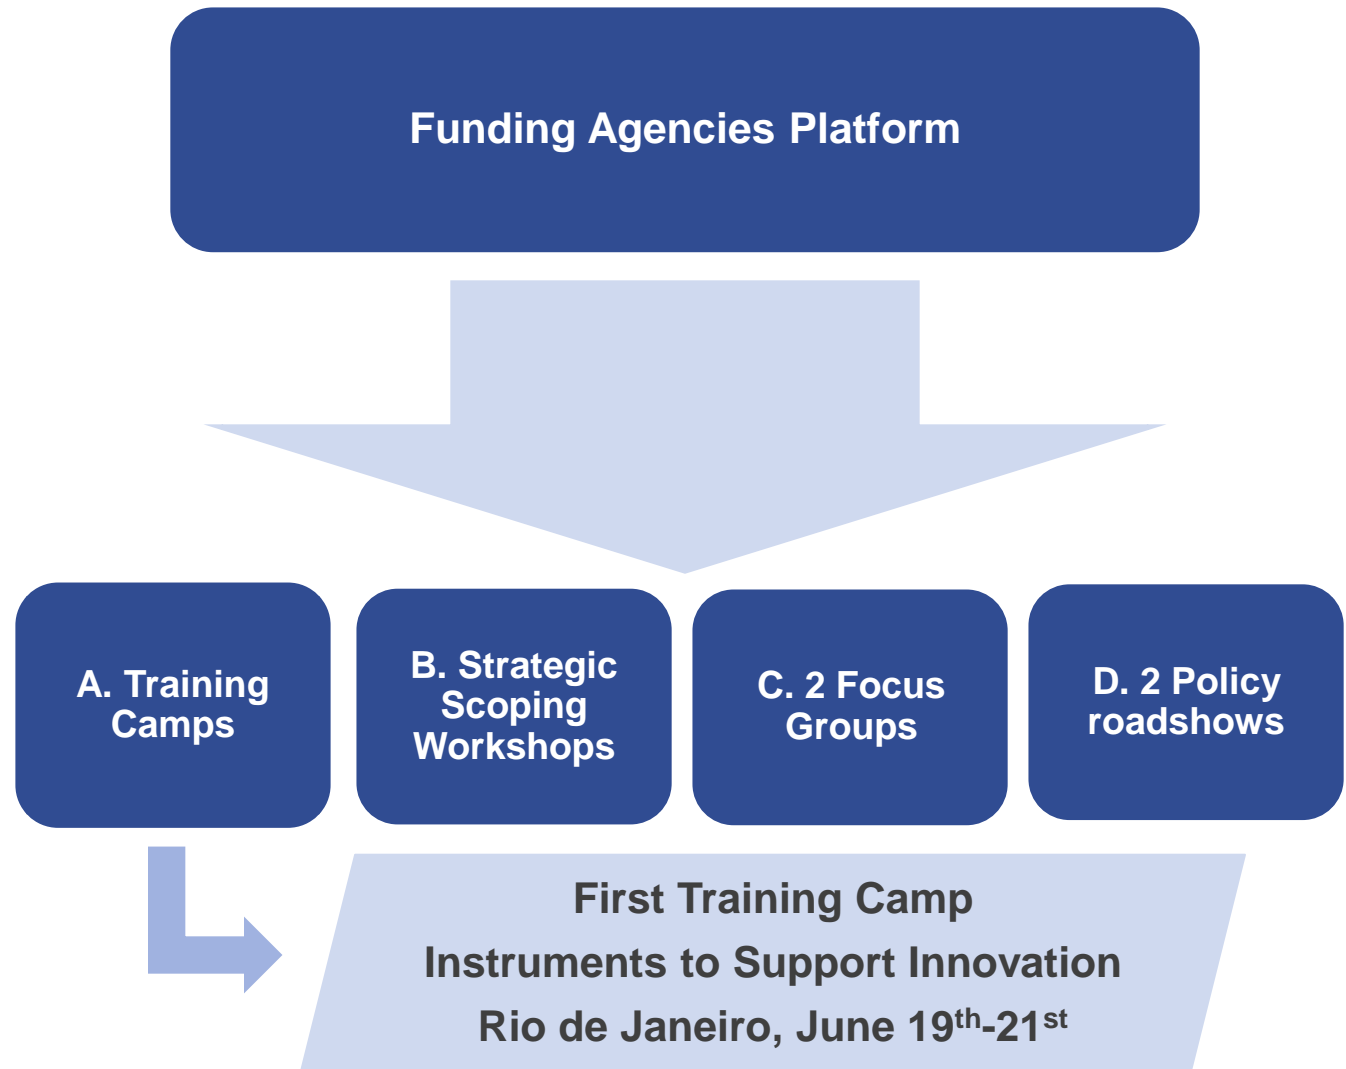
Funding Agencies Platform

A. Training Camps

B. Strategic Scoping Workshops

C. 2 Focus Groups

D. 2 Policy roadshows

First Training Camp
Instruments to Support Innovation
Rio de Janeiro, June 19$^{th}$-21$^{st}$